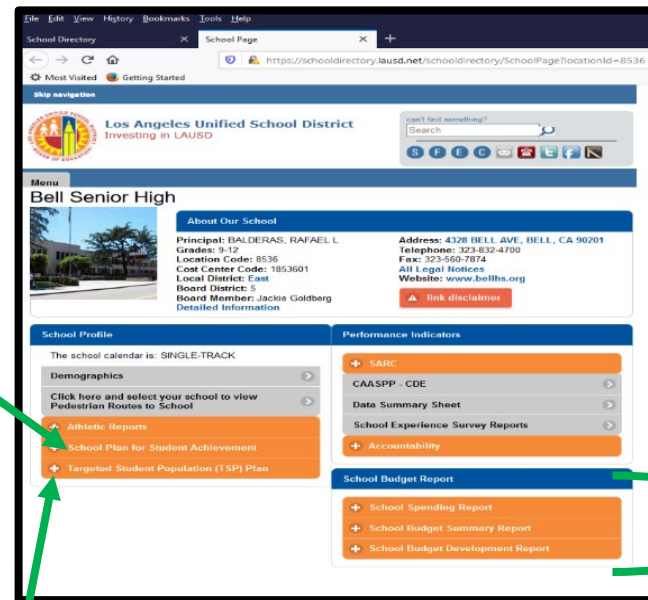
File Edit View History Bookmarks Tools Help

School Directory ×
School Page ×

https://schooldirectory.lausd.net/schooldirectory/SchoolPage?locationId=8536

Most Visited Getting Started

Skip navigation

Los Angeles Unified School District
Investing in LAUSD

can't find something?
Search

Menu

Bell Senior High

About Our School

Principal: BALDERAS, RAFAEL L
Grades: 9-12
Location Code: 8536
Cost Center Code: 1853601
Local District: East
Board District: 5
Board Member: Jackie Goldberg
Detailed Information

Address: 4328 BELL AVE, BELL, CA 90201
Telephone: 323-832-4700
Fax: 323-560-7874
All Legal Notices
Website: www.bellhs.org

link disclaimer

School Profile

The school calendar is: SINGLE-TRACK

Demographics

Click here and select your school to view Pedestrian Routes to School

Athletic Reports

School Plan for Student Achievement

Targeted Student Population (TSP) Plan

Performance Indicators

SARC

CAASPP - CDE

Data Summary Sheet

School Experience Survey Reports

Accountability

School Budget Report

School Spending Report

School Budget Summary Report

School Budget Development Report